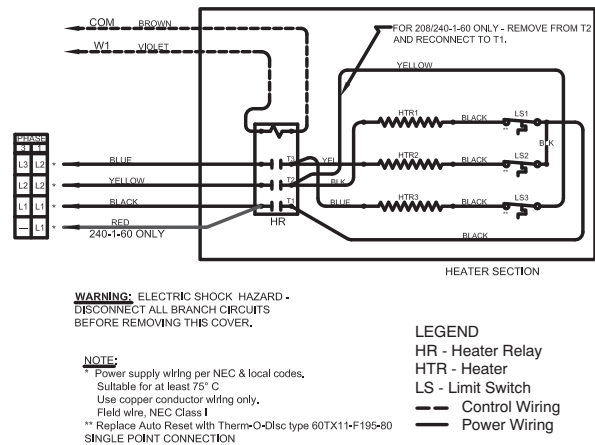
COM BROWN
W1 VIOLET
FOR 208/240-1-60 ONLY - REMOVE FROM T2 AND RECONNECT TO T1.
YELLOW
PHASE
3 1
L3 L2 *
L2 L2 *
L1 L1 *
— L1 *
BLUE
YELLOW
BLACK
RED
240-1-60 ONLY
T3
T2
T1
HR
YEL
BLK
BLUE
HTR1
HTR2
HTR3
BLACK
BLACK
BLACK
LS1
LS2
LS3
**
**
**
BLK
BLACK
HEATER SECTION

WARNING: ELECTRIC SHOCK HAZARD - DISCONNECT ALL BRANCH CIRCUITS BEFORE REMOVING THIS COVER.

NOTE:
* Power supply wiring per NEC & local codes.
Suitable for at least 75° C
Use copper conductor wiring only.
Field wire, NEC Class I
** Replace Auto Reset with Therm-O-Disc type 60TX11-F195-80
SINGLE POINT CONNECTION

LEGEND
HR - Heater Relay
HTR - Heater
LS - Limit Switch
Control Wiring
Power Wiring